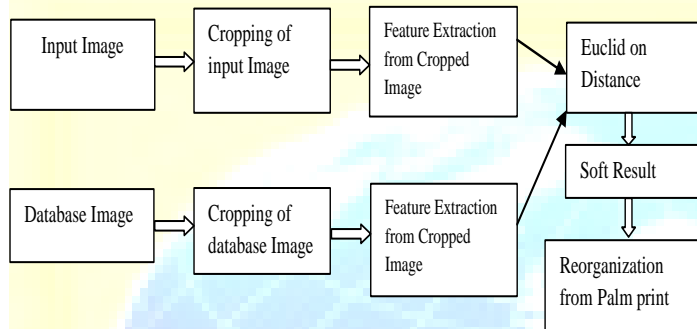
Input Image

Cropping of input Image

Feature Extraction from Cropped Image

Euclid on Distance

Soft Result

Database Image

Cropping of database Image

Feature Extraction from Cropped Image

Reorganization from Palm print